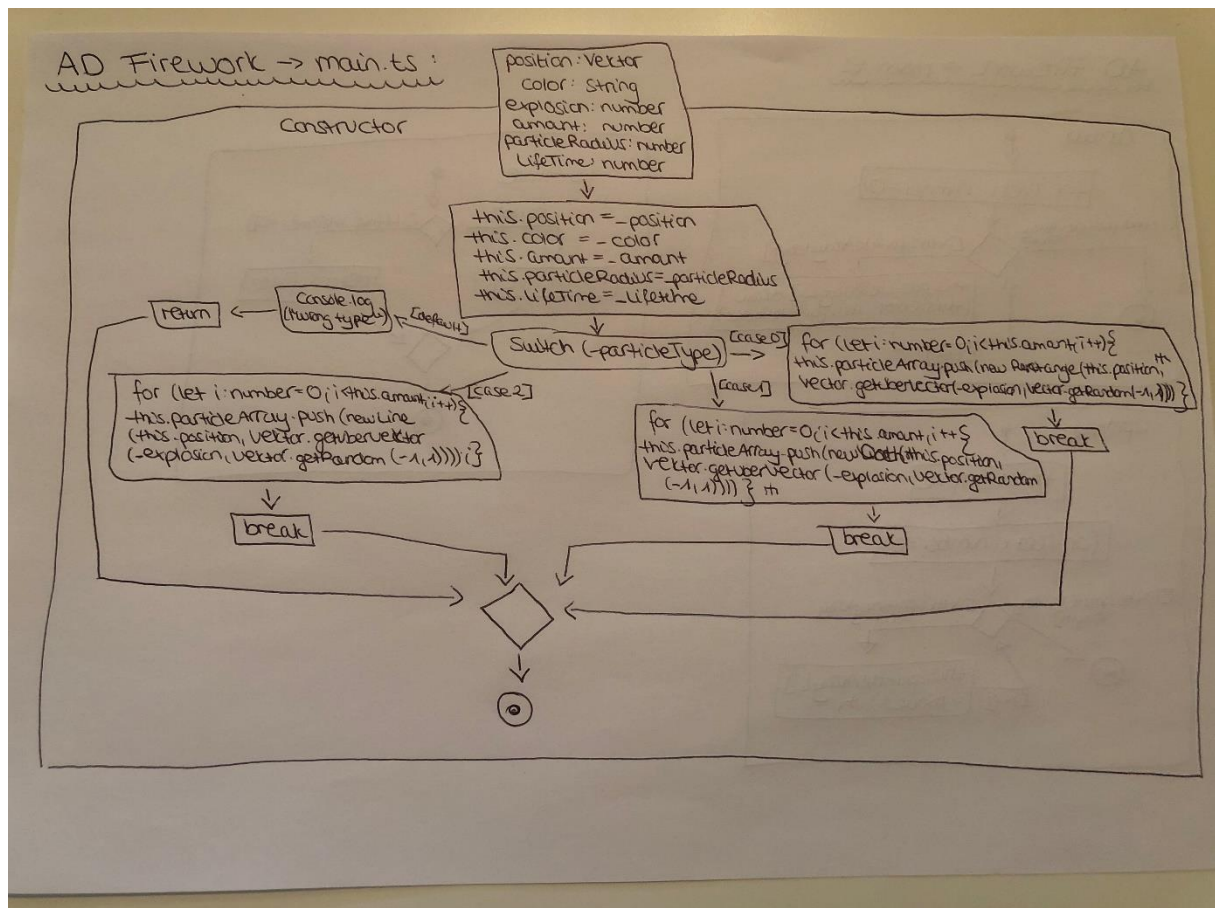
AD Firework -> main.ts :

position: Vector
color: String
explosion: number
amant: number
particleRadius: number
LifeTime: number

Constructor

this.position = _position
this.color = _color
this.amant = _amant
this.particleRadius = _particleRadius
this.lifeTime = _lifetime

Switch (_particleType)

[default]

console.log ("wrong type")

return

[case 0]

for (let i: number = 0; i<this.amant; i++){
this.particleArray.push (new Rectangle (this.position, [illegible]
vector.getUberVector(_explosion, Vector.getRandom(-1,1))) }

break

[case 1]

for (let i: number = 0; i<this.amant; i++{
this.particleArray.push (new Dot (this.position,
vector.getUberVector (_explosion, Vector.getRandom (-1,1)))) } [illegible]

break

[case 2]

for (let i: number = 0; i<this.amant; i++){
this.particleArray.push (new Line (this.position, Vector.getUberVector (_explosion, Vector.getRandom (-1,1)))); }

break